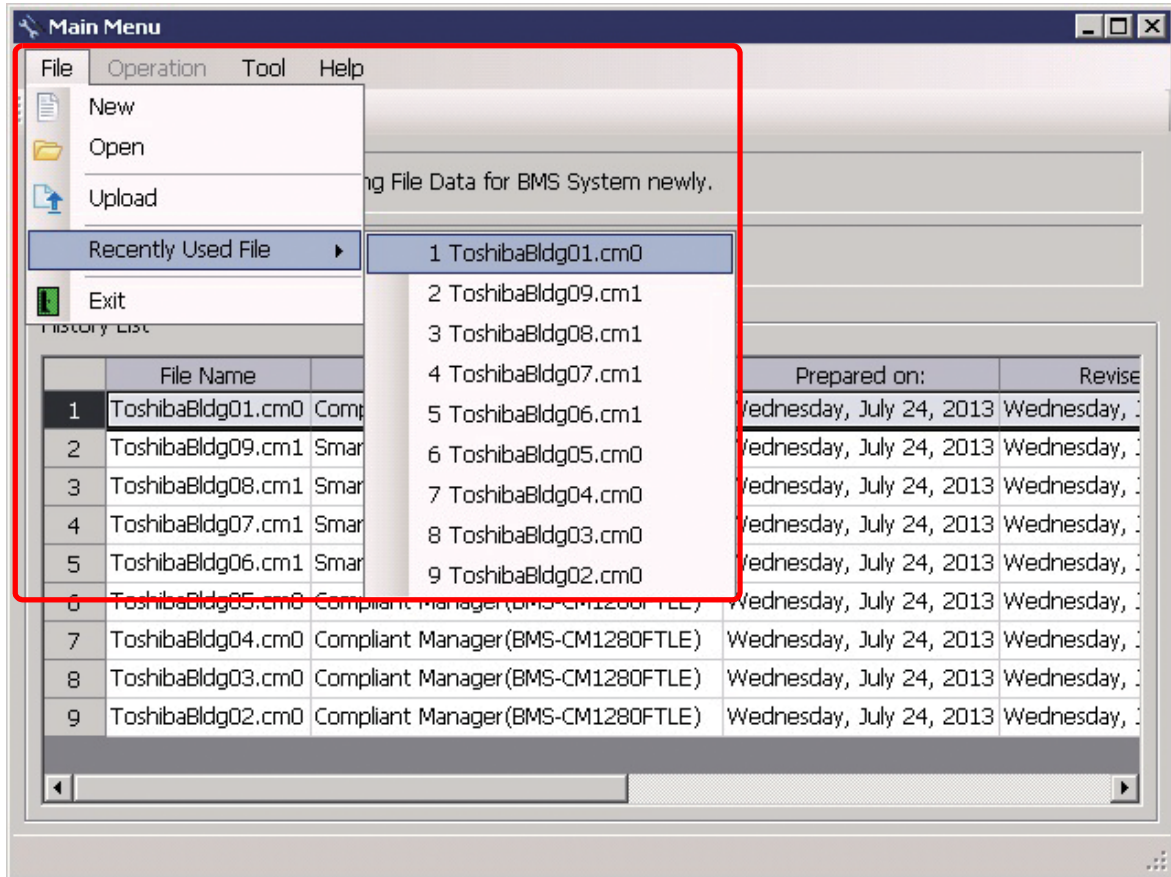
Main Menu

File Operation Tool Help

New
Open
Upload
Recently Used File
Exit

1 ToshibaBldg01.cm0
2 ToshibaBldg09.cm1
3 ToshibaBldg08.cm1
4 ToshibaBldg07.cm1
5 ToshibaBldg06.cm1
6 ToshibaBldg05.cm0
7 ToshibaBldg04.cm0
8 ToshibaBldg03.cm0
9 ToshibaBldg02.cm0

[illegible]ng File Data for BMS System newly.

History List

| | File Name | | Prepared on: | Revise |
|---|---|---|---|---|
| 1 | ToshibaBldg01.cm0 | Comp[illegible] | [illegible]ednesday, July 24, 2013 | Wednesday, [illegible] |
| 2 | ToshibaBldg09.cm1 | Smar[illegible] | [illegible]ednesday, July 24, 2013 | Wednesday, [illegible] |
| 3 | ToshibaBldg08.cm1 | Smar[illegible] | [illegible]ednesday, July 24, 2013 | Wednesday, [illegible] |
| 4 | ToshibaBldg07.cm1 | Smar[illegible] | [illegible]ednesday, July 24, 2013 | Wednesday, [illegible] |
| 5 | ToshibaBldg06.cm1 | Smar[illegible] | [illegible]ednesday, July 24, 2013 | Wednesday, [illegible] |
| 6 | ToshibaBldg05.cm0 | Compliant Manager(BMS-CM1280FTLE) | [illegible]ednesday, July 24, 2013 | Wednesday, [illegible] |
| 7 | ToshibaBldg04.cm0 | Compliant Manager(BMS-CM1280FTLE) | Wednesday, July 24, 2013 | Wednesday, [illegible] |
| 8 | ToshibaBldg03.cm0 | Compliant Manager(BMS-CM1280FTLE) | Wednesday, July 24, 2013 | Wednesday, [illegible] |
| 9 | ToshibaBldg02.cm0 | Compliant Manager(BMS-CM1280FTLE) | Wednesday, July 24, 2013 | Wednesday, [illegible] |